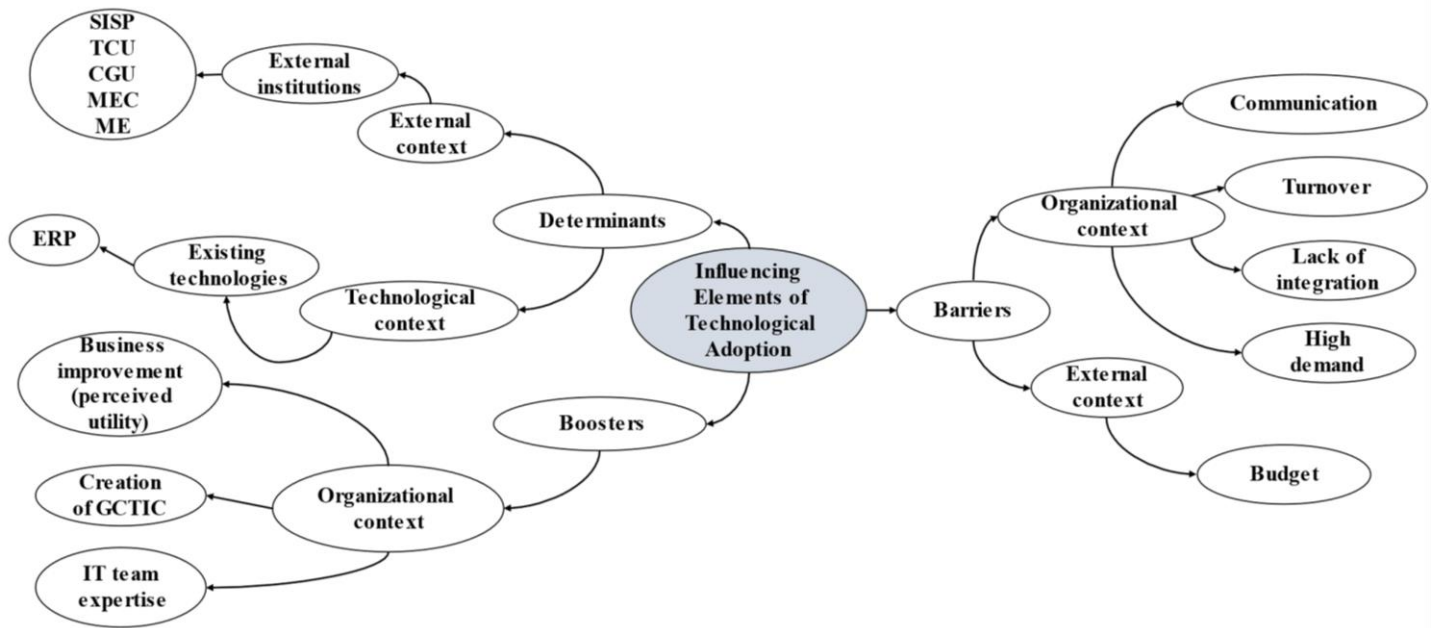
Influencing Elements of Technological Adoption

Determinants

External context

External institutions

SISP
TCU
CGU
MEC
ME

Technological context

Existing technologies

ERP

Boosters

Organizational context

Business improvement (perceived utility)

Creation of GCTIC

IT team expertise

Barriers

Organizational context

Communication

Turnover

Lack of integration

High demand

External context

Budget